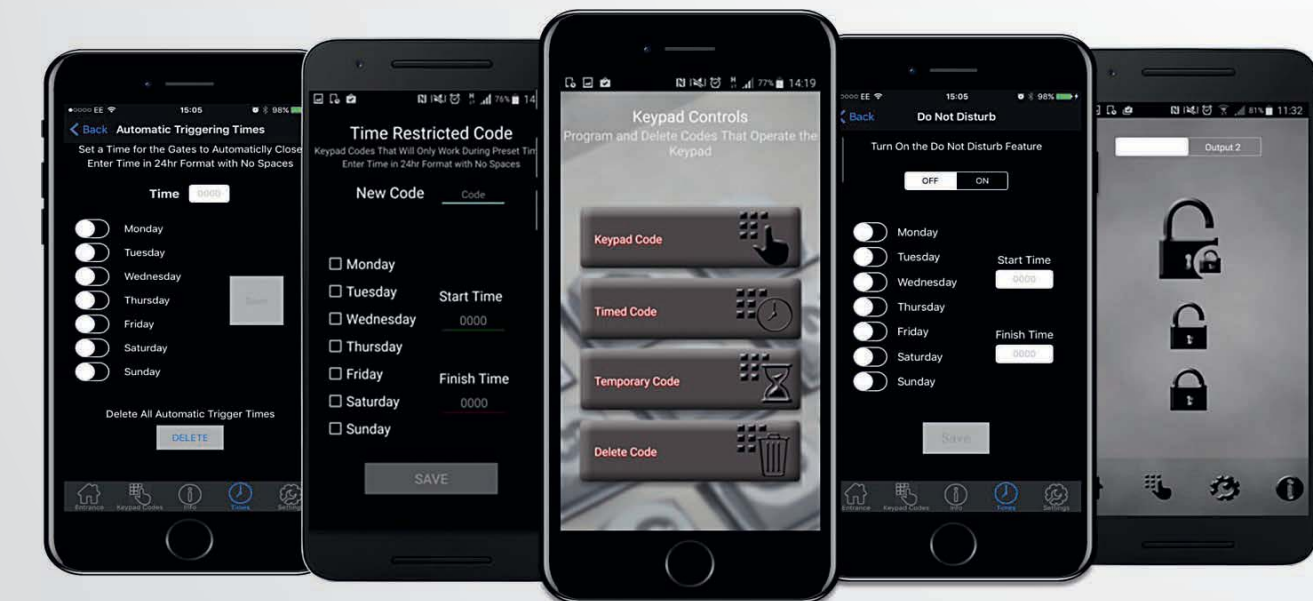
●○○○○ EE 15:05 98%

Back Automatic Triggering Times

Set a Time for the Gates to Automaticlly Close Enter Time in 24hr Format with No Spaces

Time 0000

Monday

Tuesday

Wednesday

Thursday

Friday

Saturday

Sunday

Save

Delete All Automatic Trigger Times

DELETE

Entrance Keypad Codes Info Timers Settings

76% 14

Time Restricted Code

Keypad Codes That Will Only Work During Preset Tim Enter Time in 24hr Format with No Spaces

New Code Code

☐ Monday

☐ Tuesday

☐ Wednesday

☐ Thursday

☐ Friday

☐ Saturday

☐ Sunday

Start Time 0000

Finish Time 0000

SAVE

77% 14:19

Keypad Controls

Program and Delete Codes That Operate the Keypad

Keypad Code

Timed Code

Temporary Code

Delete Code

○○○○ EE 15:05 98%

Back Do Not Disturb

Turn On the Do Not Disturb Feature

OFF ON

Monday

Tuesday

Wednesday

Thursday

Friday

Saturday

Sunday

Start Time 0000

Finish Time 0000

Save

Entrance Keypad Codes Info Timers Settings

81% 11:32

Output 2